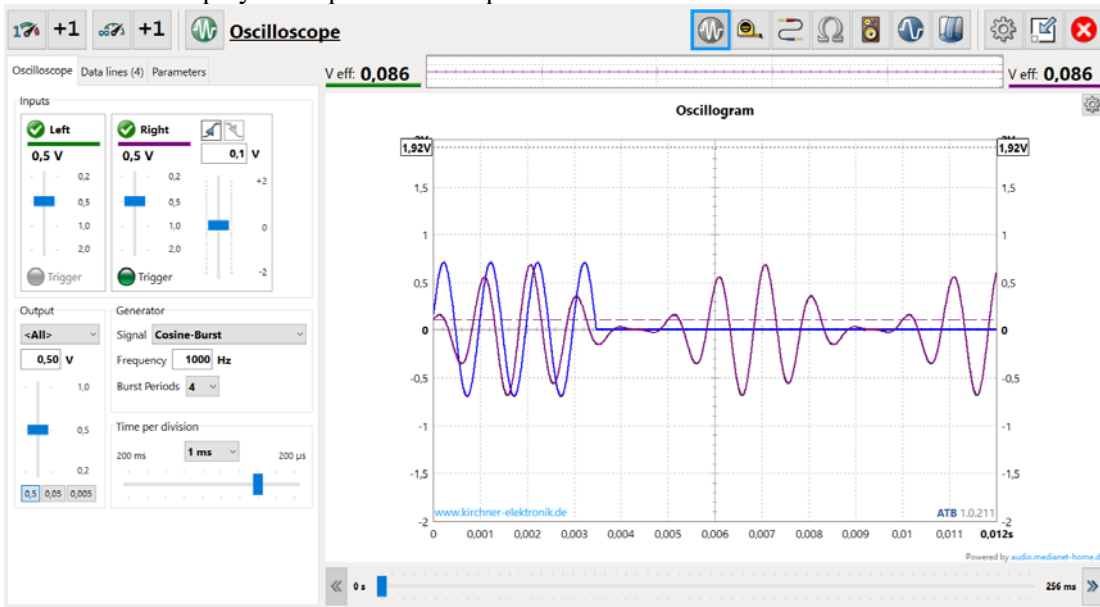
+1 +1 Oscilloscope

Oscilloscope Data lines (4) Parameters

V eff: 0,086 V eff: 0,086

Inputs

Left
0,5 V
0,2
0,5
1,0
2,0
Trigger

Right
0,5 V
0,2
0,5
1,0
2,0
Trigger

0,1 V
+2
0
-2

Output
<All>
0,50 V
1,0
0,5
0,2
0,5 0,05 0,005

Generator
Signal Cosine-Burst
Frequency 1000 Hz
Burst Periods 4

Time per division
200 ms 1 ms 200 µs

Oscillogram

1,92V 1,92V
1,5
1
0,5
0
-0,5
-1
-1,5
-2
0 0,001 0,002 0,003 0,004 0,005 0,006 0,007 0,008 0,009 0,01 0,011 0,012s

www.kirchner-elektronik.de
ATB 1.0.211

Powered by audio.medianet-home.d

0 s 256 ms